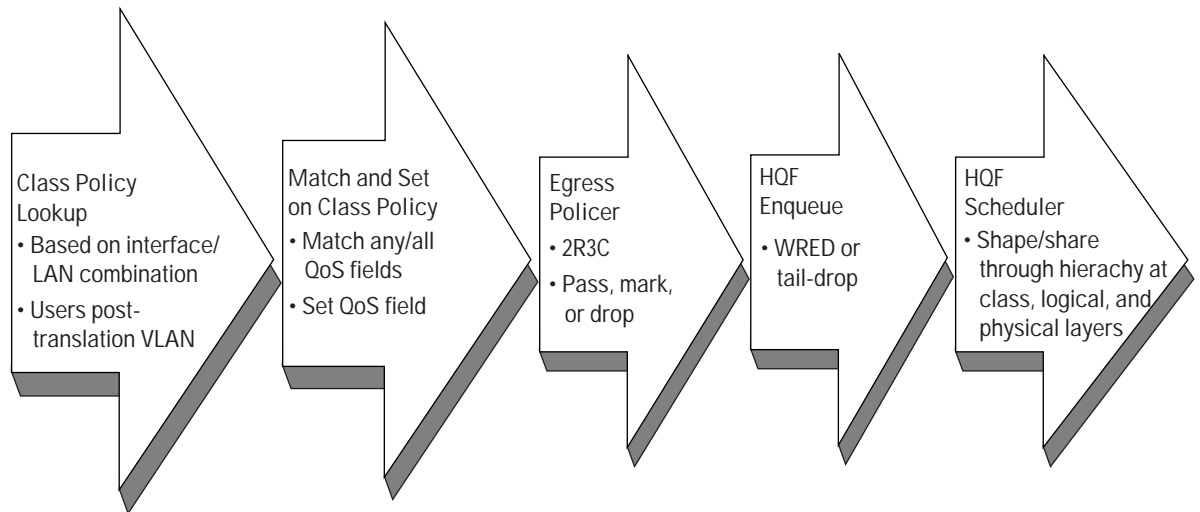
Class Policy Lookup
• Based on interface/ LAN combination
• Users post-translation VLAN

Match and Set on Class Policy
• Match any/all QoS fields
• Set QoS field

Egress Policer
• 2R3C
• Pass, mark, or drop

HQF Enqueue
• WRED or tail-drop

HQF Scheduler
• Shape/share through hierachy at class, logical, and physical layers